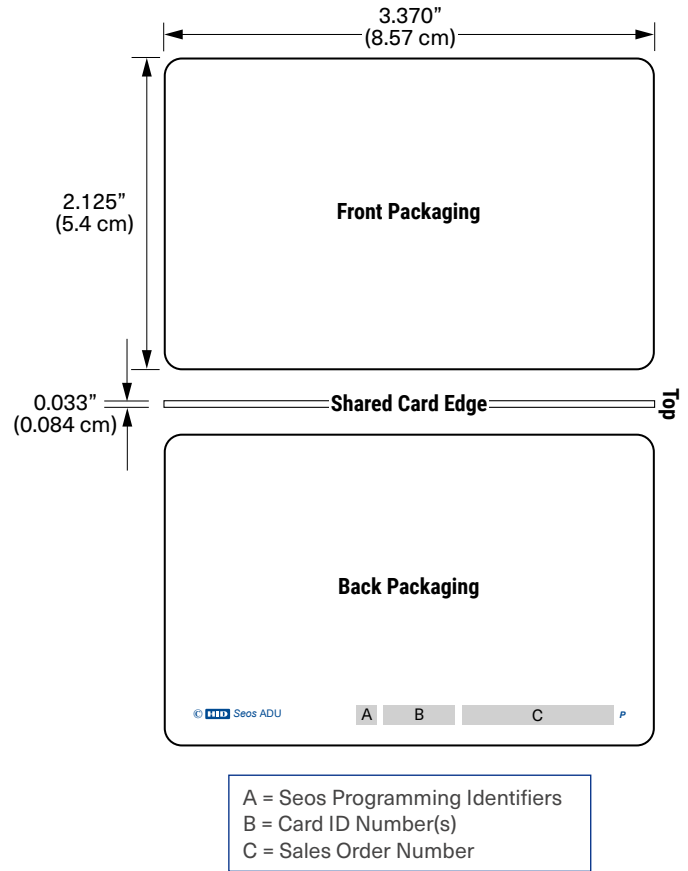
3.370"
(8.57 cm)

2.125"
(5.4 cm)

Front Packaging

0.033"
(0.084 cm)

Shared Card Edge

Top

Back Packaging

© HID Seos ADU

A

B

C

P

A = Seos Programming Identifiers
B = Card ID Number(s)
C = Sales Order Number